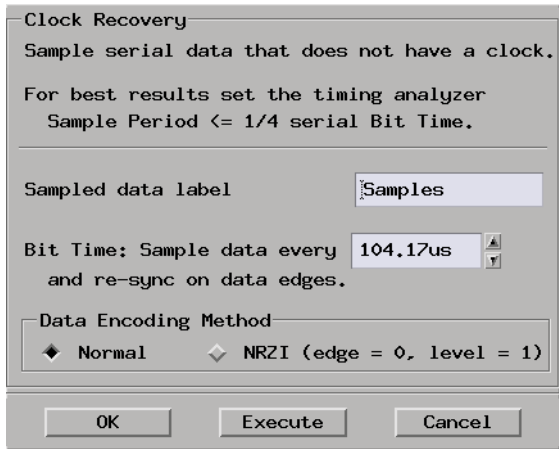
Clock Recovery

Sample serial data that does not have a clock.

For best results set the timing analyzer Sample Period <= 1/4 serial Bit Time.

Sampled data label Samples

Bit Time: Sample data every 104.17us and re-sync on data edges.

Data Encoding Method

Normal NRZI (edge = 0, level = 1)

OK Execute Cancel